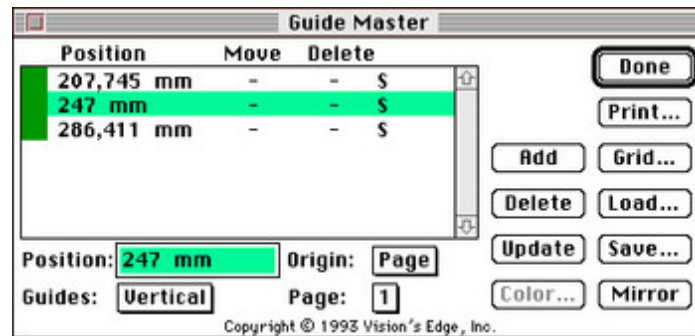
Guide Master

| Position | Move | Delete | |
|---|---|---|---|
| 207,745 mm | - | - | S |
| 247 mm | - | - | S |
| 286,411 mm | - | - | S |

Done
Print...
Add
Grid...
Delete
Load...
Update
Save...
Color...
Mirror

Position: 247 mm
Origin: Page
Guides: Vertical
Page: 1

Copyright © 1993 Vision's Edge, Inc.